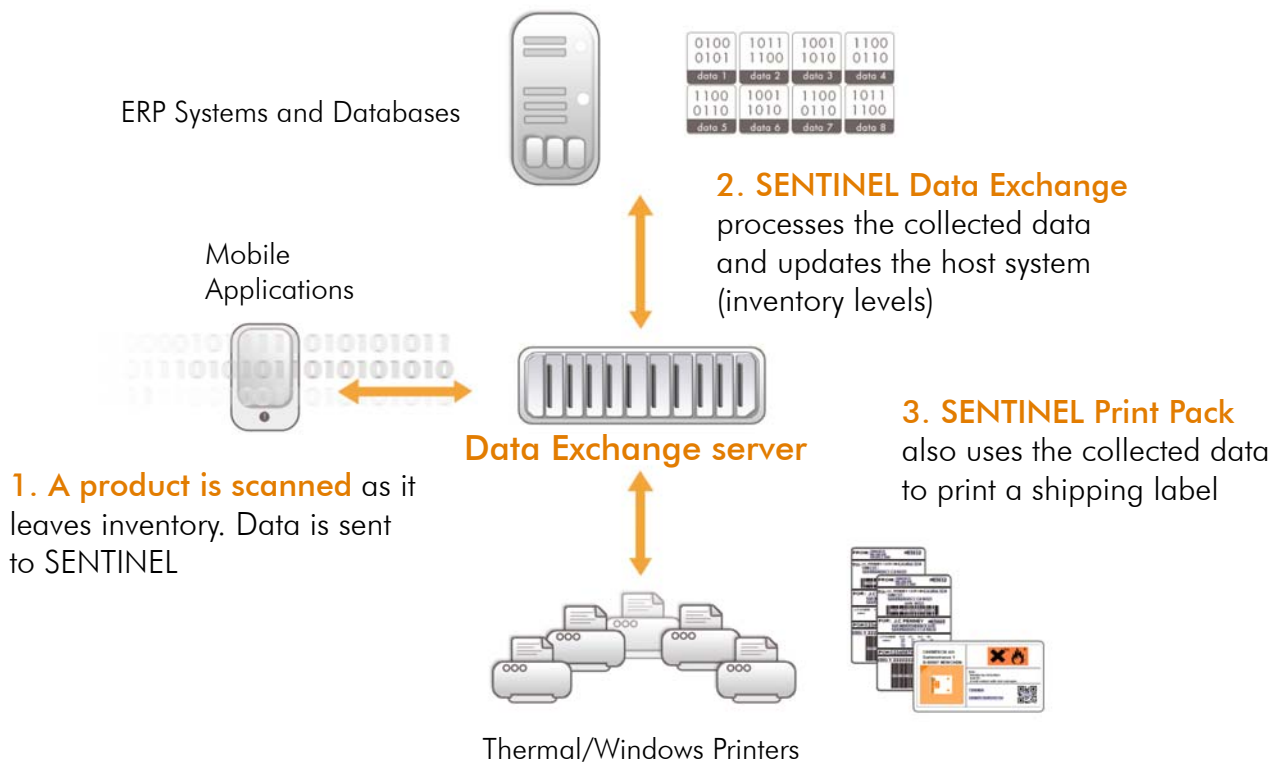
ERP Systems and Databases

| 0100 0101 | 1011 1100 | 1001 1010 | 1100 0110 |
|---|---|---|---|
| data 1 | data 2 | data 3 | data 4 |
| 1100 0110 | 1001 1010 | 1100 0110 | 1011 1100 |
| data 5 | data 6 | data 7 | data 8 |

2. SENTINEL Data Exchange processes the collected data and updates the host system (inventory levels)

Mobile Applications

Data Exchange server

3. SENTINEL Print Pack also uses the collected data to print a shipping label

1. A product is scanned as it leaves inventory. Data is sent to SENTINEL

Thermal/Windows Printers